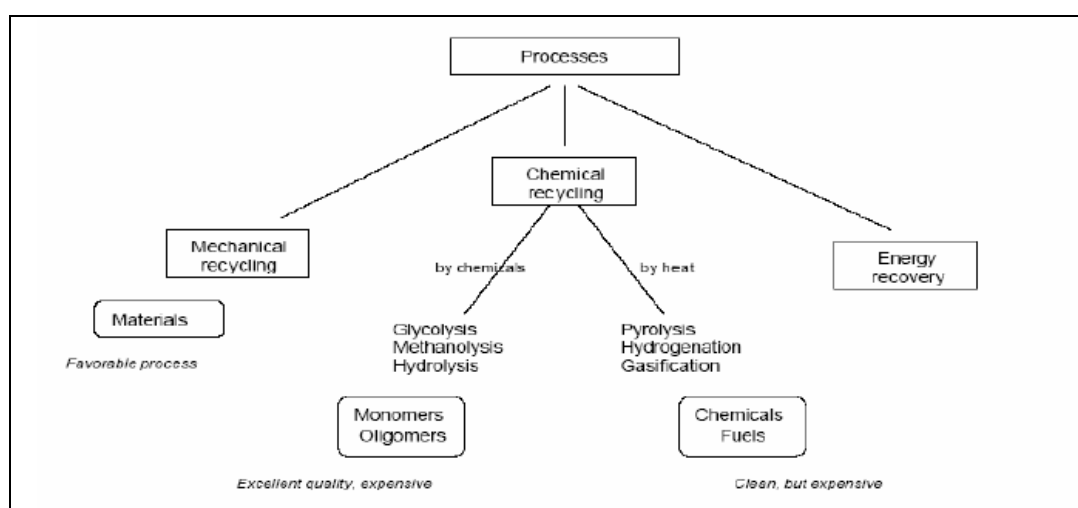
Processes

Chemical recycling

Mechanical recycling

by chemicals

by heat

Energy recovery

Materials

Favorable process

Glycolysis
Methanolysis
Hydrolysis

Pyrolysis
Hydrogenation
Gasification

Monomers
Oligomers

Chemicals
Fuels

Excellent quality, expensive

Clean, but expensive